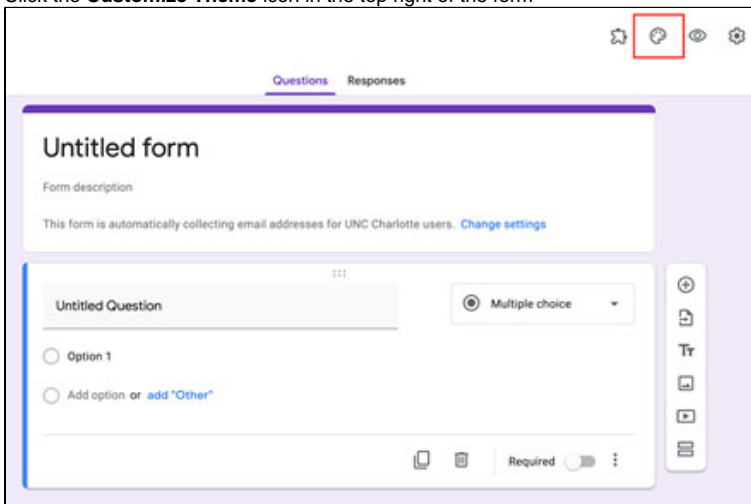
Click the **Customize Theme** icon in the top right of the form.

Questions Responses

Untitled form

Form description

This form is automatically collecting email addresses for UNC Charlotte users. Change settings

Untitled Question

Multiple choice

Option 1

Add option or add "Other"

Required